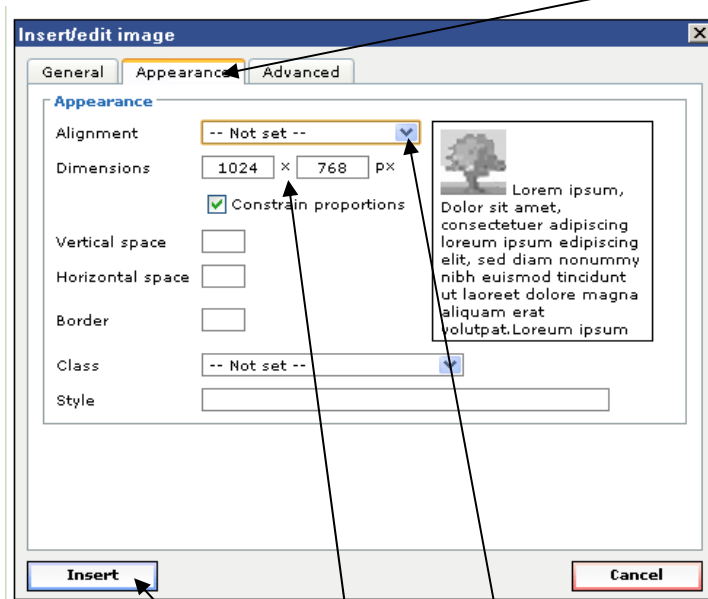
Insert/edit image

General | Appearance | Advanced

Appearance

Alignment -- Not set --

Dimensions 1024 × 768 px

Constrain proportions

Vertical space

Horizontal space

Border

Class -- Not set --

Style

Lorem ipsum, Dolor sit amet, consectetuer adipiscing loreum ipsum edipiscing elit, sed diam nonummy nibh euismod tincidunt ut laoreet dolore magna aliquam erat volutpat.Loreum ipsum

Insert

Cancel